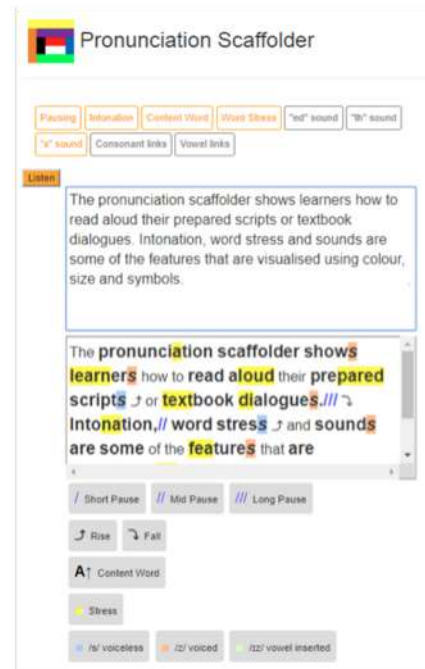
Pronunciation Scaffolder

Pausing | Intonation | Content Word | Word Stress | "ed" sound | "th" sound | "s" sound | Consonant links | Vowel links

Listen

The pronunciation scaffolder shows learners how to read aloud their prepared scripts or textbook dialogues. Intonation, word stress and sounds are some of the features that are visualised using colour, size and symbols.

The pronunciation scaffolder shows learners how to read aloud their prepared scripts ⤴ or textbook dialogues./// ⤵ Intonation,// word stress ⤴ and sounds are some of the features that are

/ Short Pause   // Mid Pause   /// Long Pause

⤴ Rise   ⤵ Fall

A↑ Content Word

Stress

/s/ voiceless   /z/ voiced   /ɪz/ vowel inserted